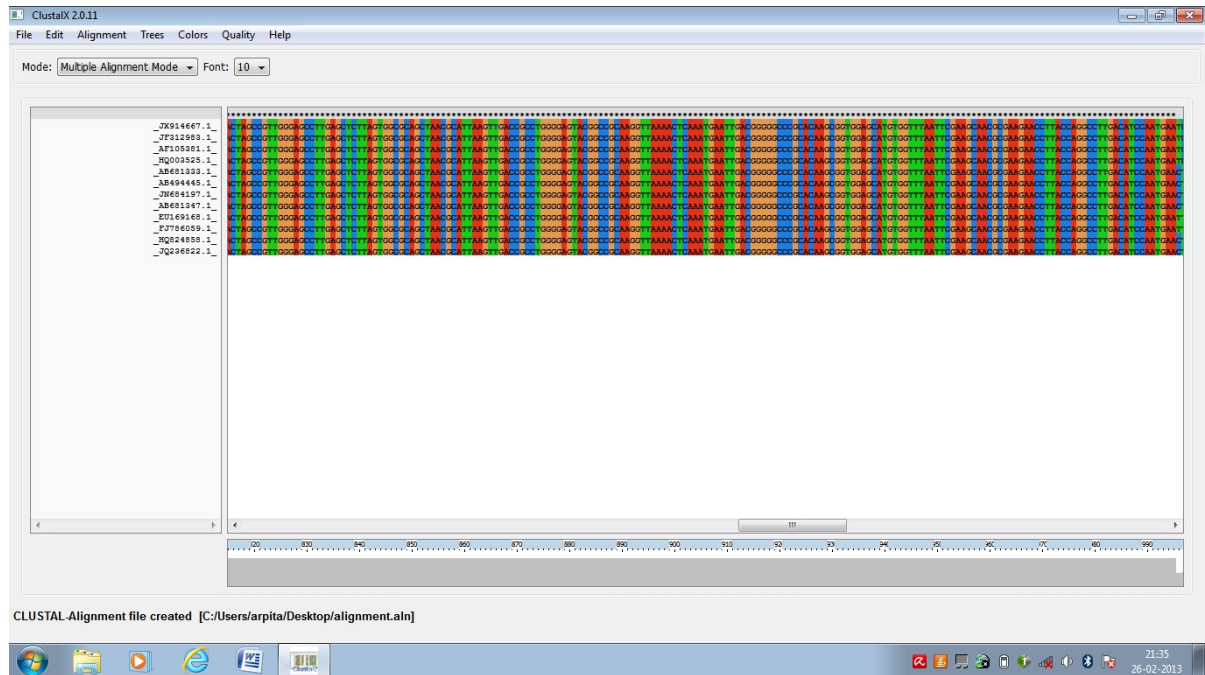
ClustalX 2.0.11

File Edit Alignment Trees Colors Quality Help

Mode: Multiple Alignment Mode Font: 10

_JX914667.1_
_JF312983.1_
_AF105381.1_
_HQ003525.1_
_AB681333.1_
_AB494445.1_
_JN684197.1_
_AB681347.1_
_EU169168.1_
_FJ786059.1_
_HQ824858.1_
_JQ236822.1_

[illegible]

820 830 840 850 860 870 880 890 900 910 920 930 940 950 960 970 980 990

CLUSTAL-Alignment file created [C:/Users/arpita/Desktop/alignment.aln]

21:35
26-02-2013